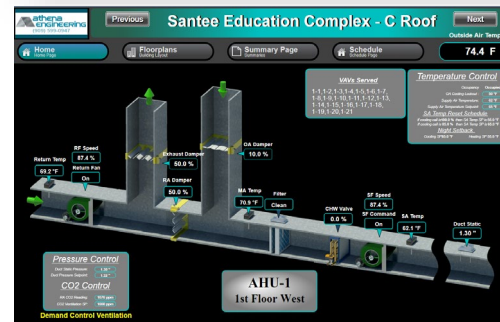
athena engineering

Previous

Santee Education Complex - C Roof

Next

Outside Air Temp

74.4 F

Home
Home Page

Floorplans
Building Layout

Summary Page
Summaries

Schedule
Schedule Page

VAVs Served

1-1,1-2,1-3,1-4,1-5,1-6,1-7,
1-8,1-9,1-10,1-11,1-12,1-13,
1-14,1-15,1-16,1-17,1-18,
1-19,1-20,1-21

Temperature Control

Occupancy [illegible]

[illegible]

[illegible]

SA Temp Reset Schedule

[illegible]

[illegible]

Night Setback

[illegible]

RF Speed
87.4 %

Return Temp
69.2 °F

Return Fan
On

Exhaust Damper
50.0 %

OA Damper
10.0 %

RA Damper
50.0 %

MA Temp
70.9 °F

Filter
Clean

CHW Valve
0.0 %

SF Speed
87.4 %

SF Command
On

SA Temp
62.1 °F

Duct Static
1.30 "

Pressure Control

Duct Static Pressure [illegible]

Duct Pressure Setpoint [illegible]

CO2 Control

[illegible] ppm

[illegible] ppm

Demand Control Ventilation

AHU-1
1st Floor West